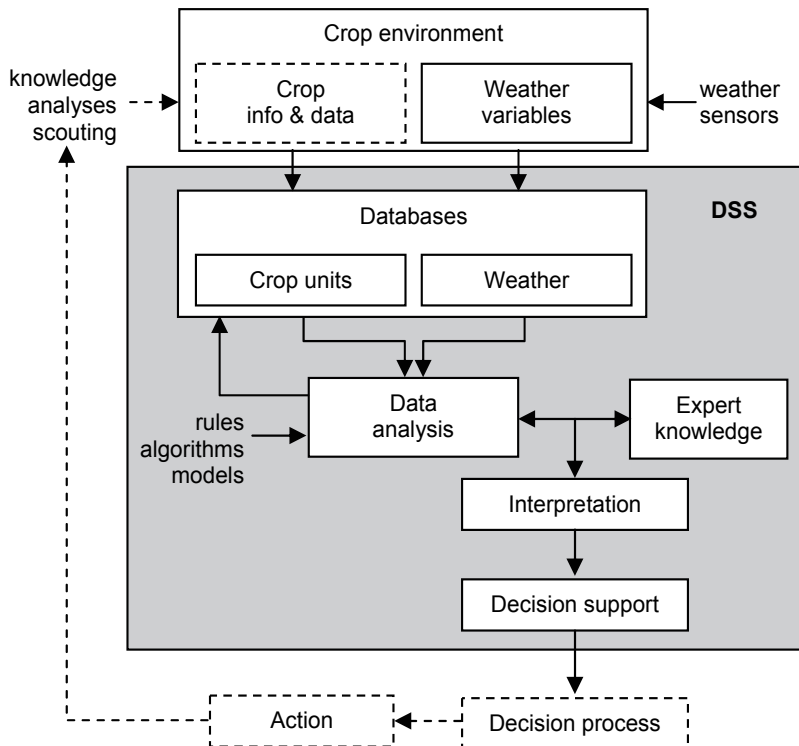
Crop environment

knowledge
analyses
scouting

Crop
info & data

Weather
variables

weather
sensors

Databases

DSS

Crop units

Weather

rules
algorithms
models

Data
analysis

Expert
knowledge

Interpretation

Decision support

Action

Decision process